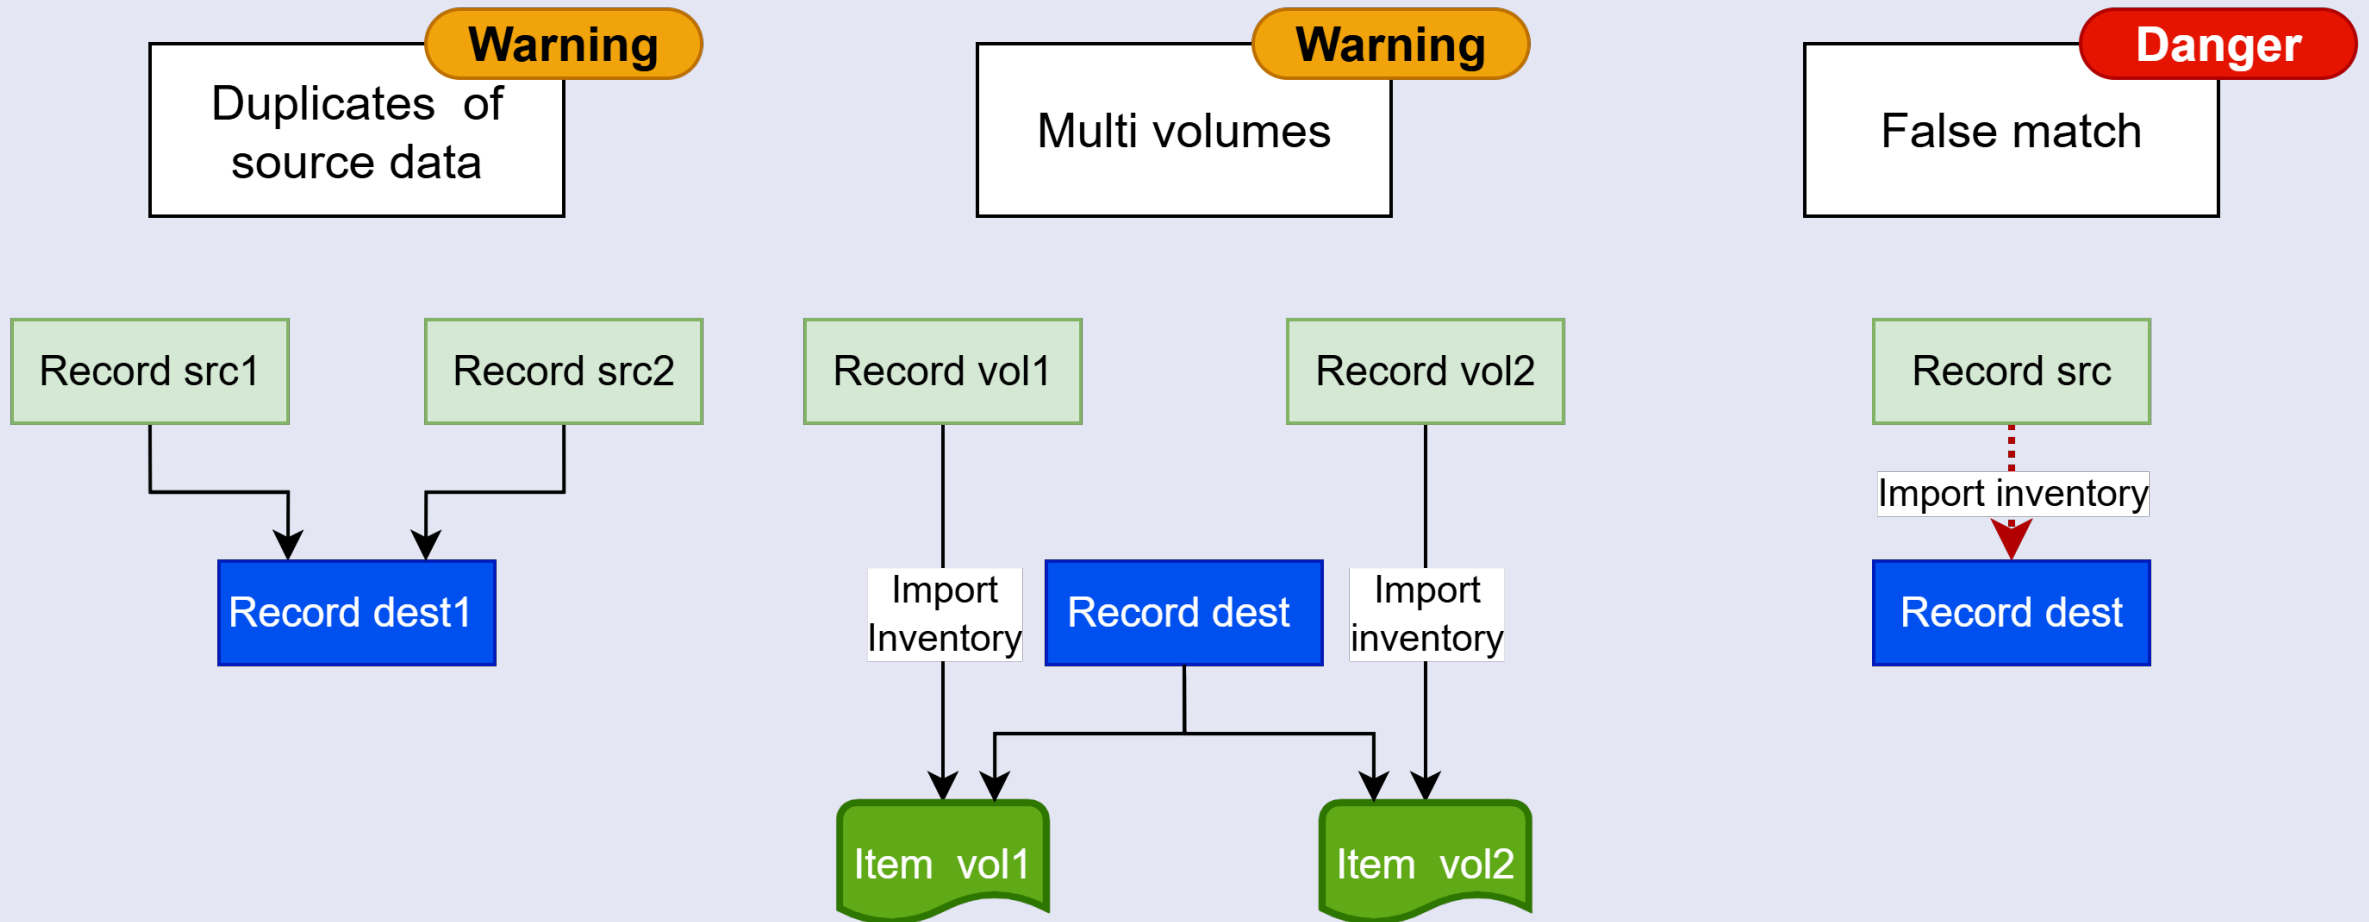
Warning
Duplicates of source data

Warning
Multi volumes

Danger
False match

Record src1

Record src2

Record dest1

Record vol1

Record vol2

Import Inventory

Record dest

Import inventory

Item vol1

Item vol2

Record src

Import inventory

Record dest